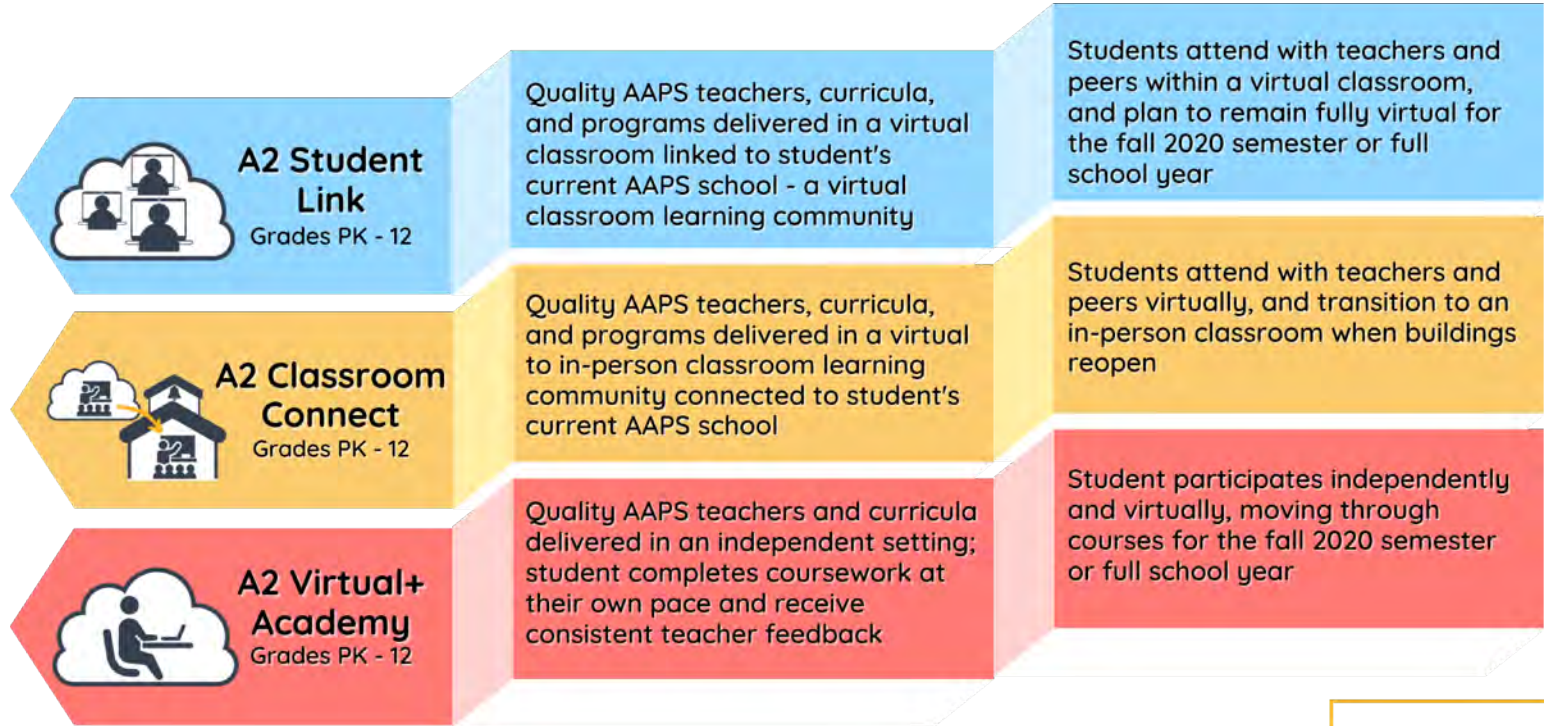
A2 Student Link
Grades PK - 12

Quality AAPS teachers, curricula, and programs delivered in a virtual classroom linked to student's current AAPS school - a virtual classroom learning community

Students attend with teachers and peers within a virtual classroom, and plan to remain fully virtual for the fall 2020 semester or full school year

A2 Classroom Connect
Grades PK - 12

Quality AAPS teachers, curricula, and programs delivered in a virtual to in-person classroom learning community connected to student's current AAPS school

Students attend with teachers and peers virtually, and transition to an in-person classroom when buildings reopen

A2 Virtual+ Academy
Grades PK - 12

Quality AAPS teachers and curricula delivered in an independent setting; student completes coursework at their own pace and receive consistent teacher feedback

Student participates independently and virtually, moving through courses for the fall 2020 semester or full school year